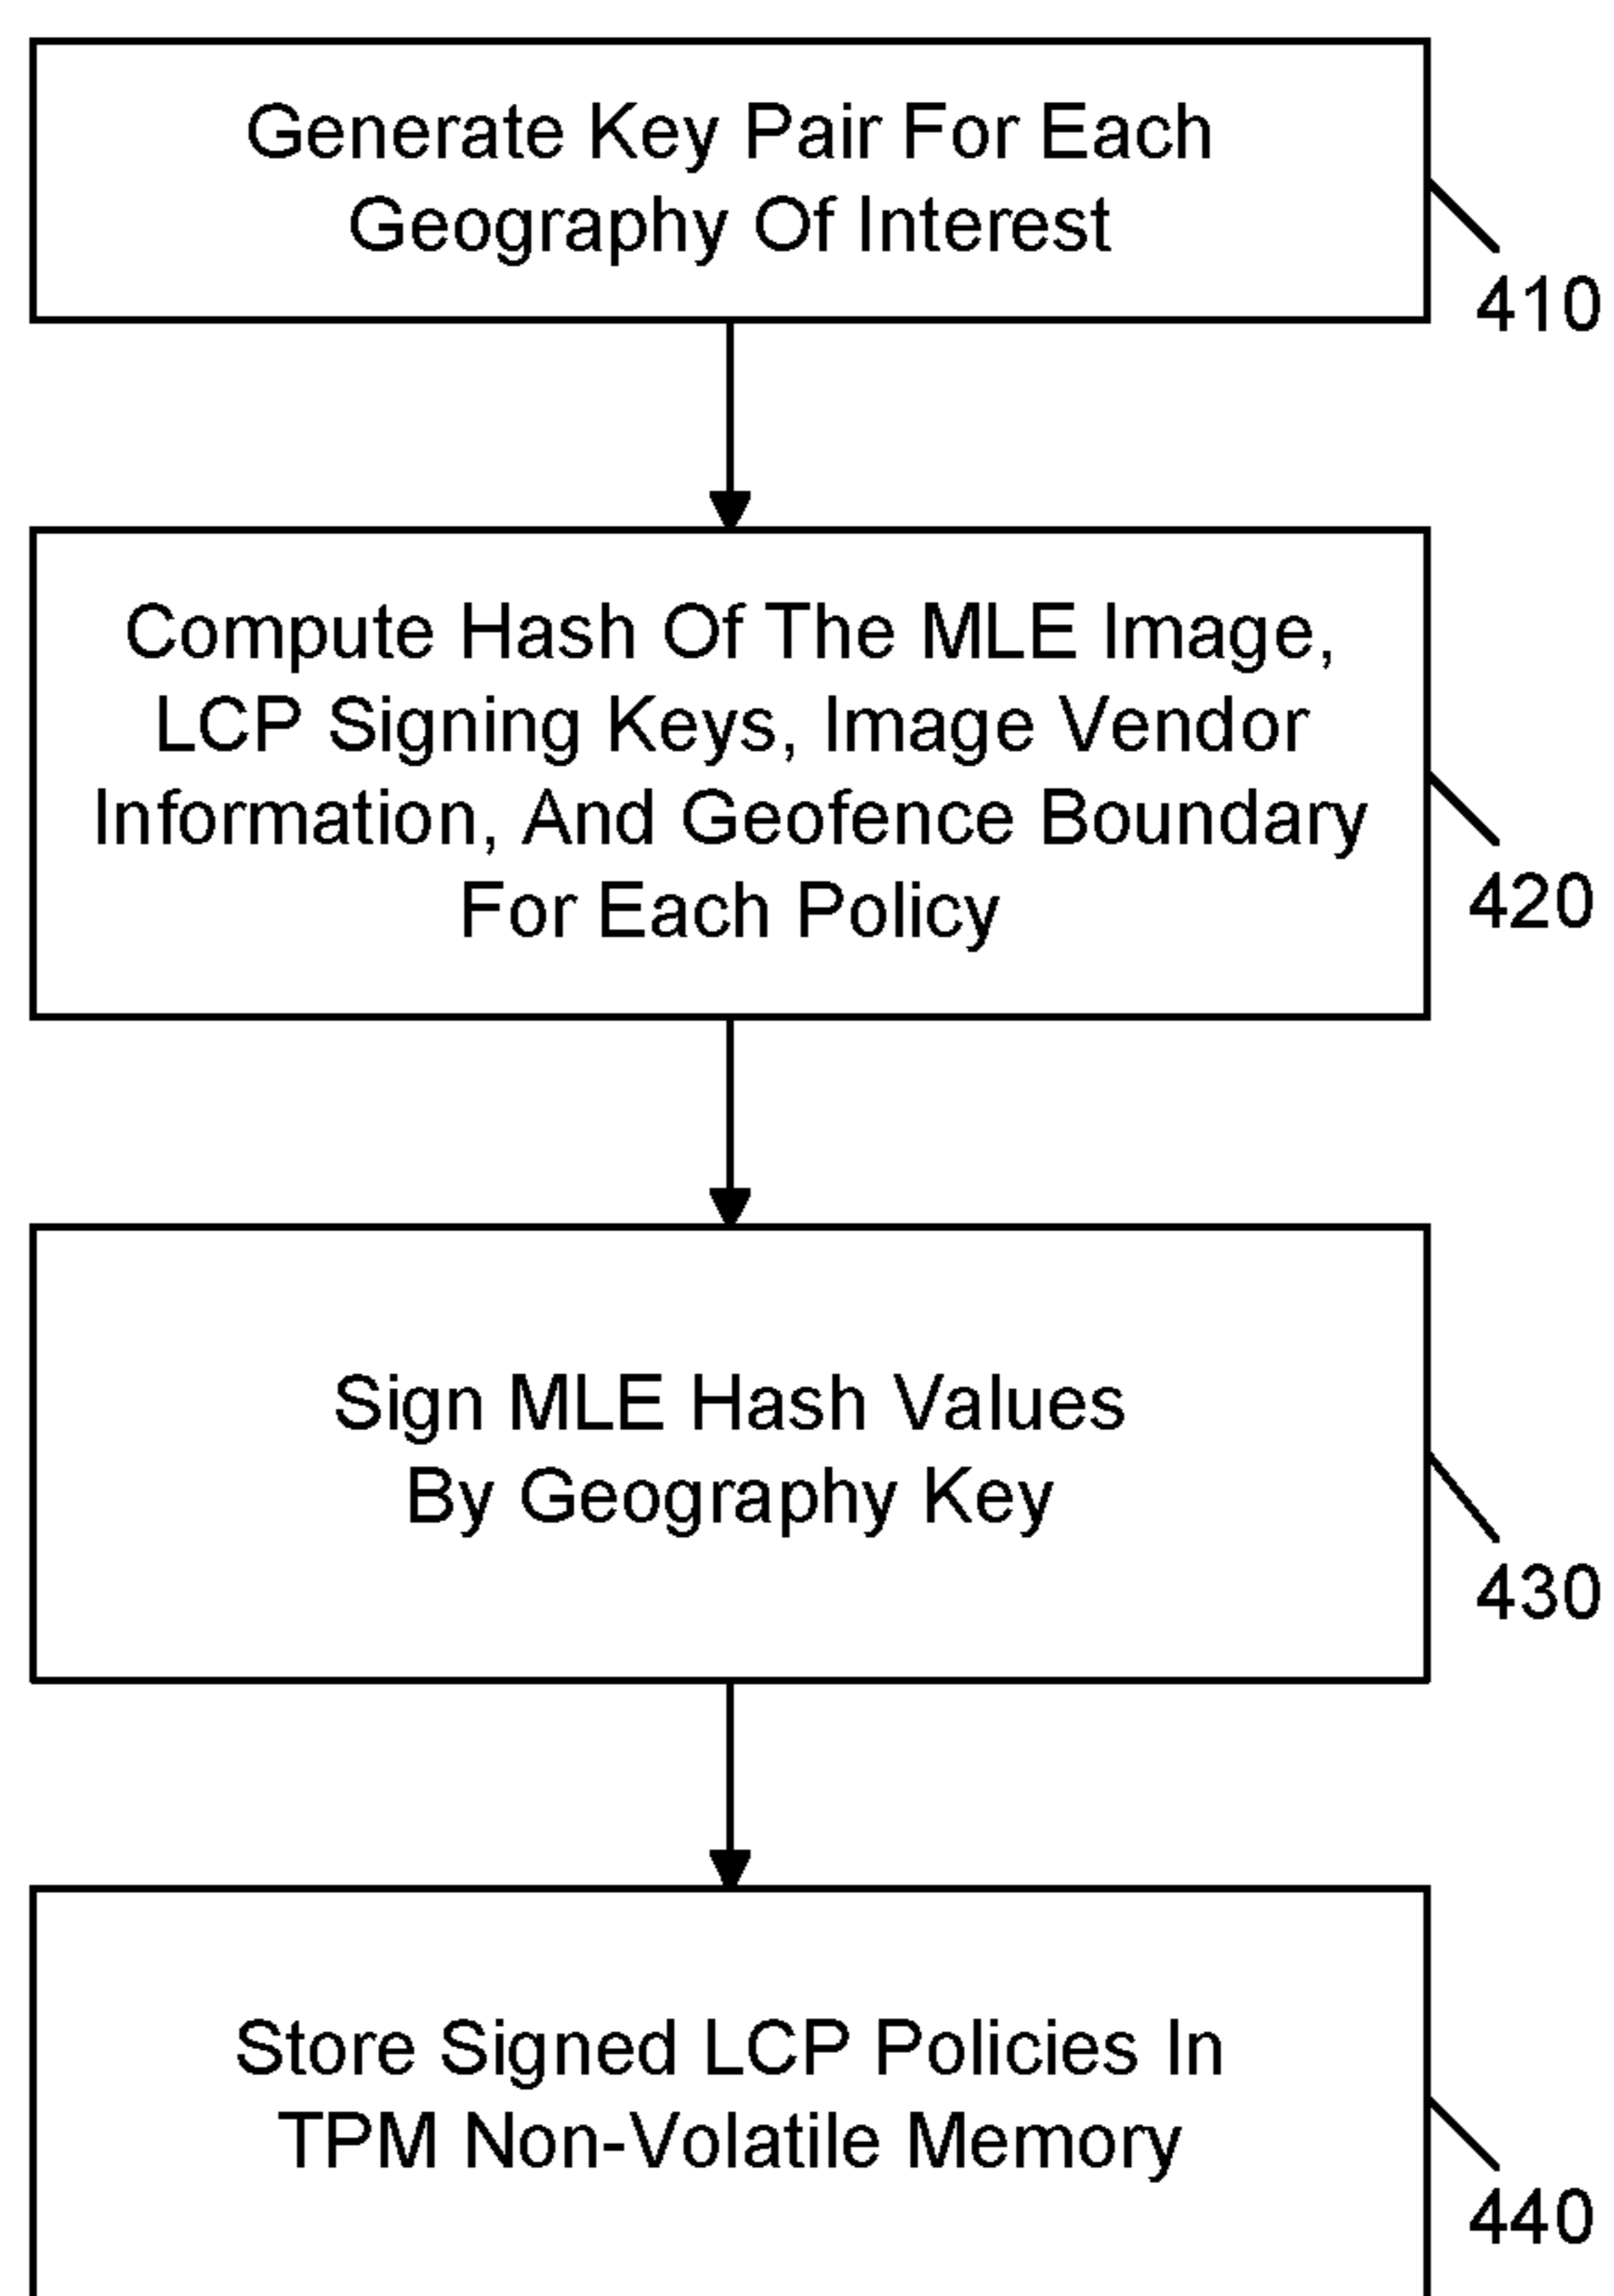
Generate Key Pair For Each Geography Of Interest

410

Compute Hash Of The MLE Image, LCP Signing Keys, Image Vendor Information, And Geofence Boundary For Each Policy

420

Sign MLE Hash Values By Geography Key

430

Store Signed LCP Policies In TPM Non-Volatile Memory

440